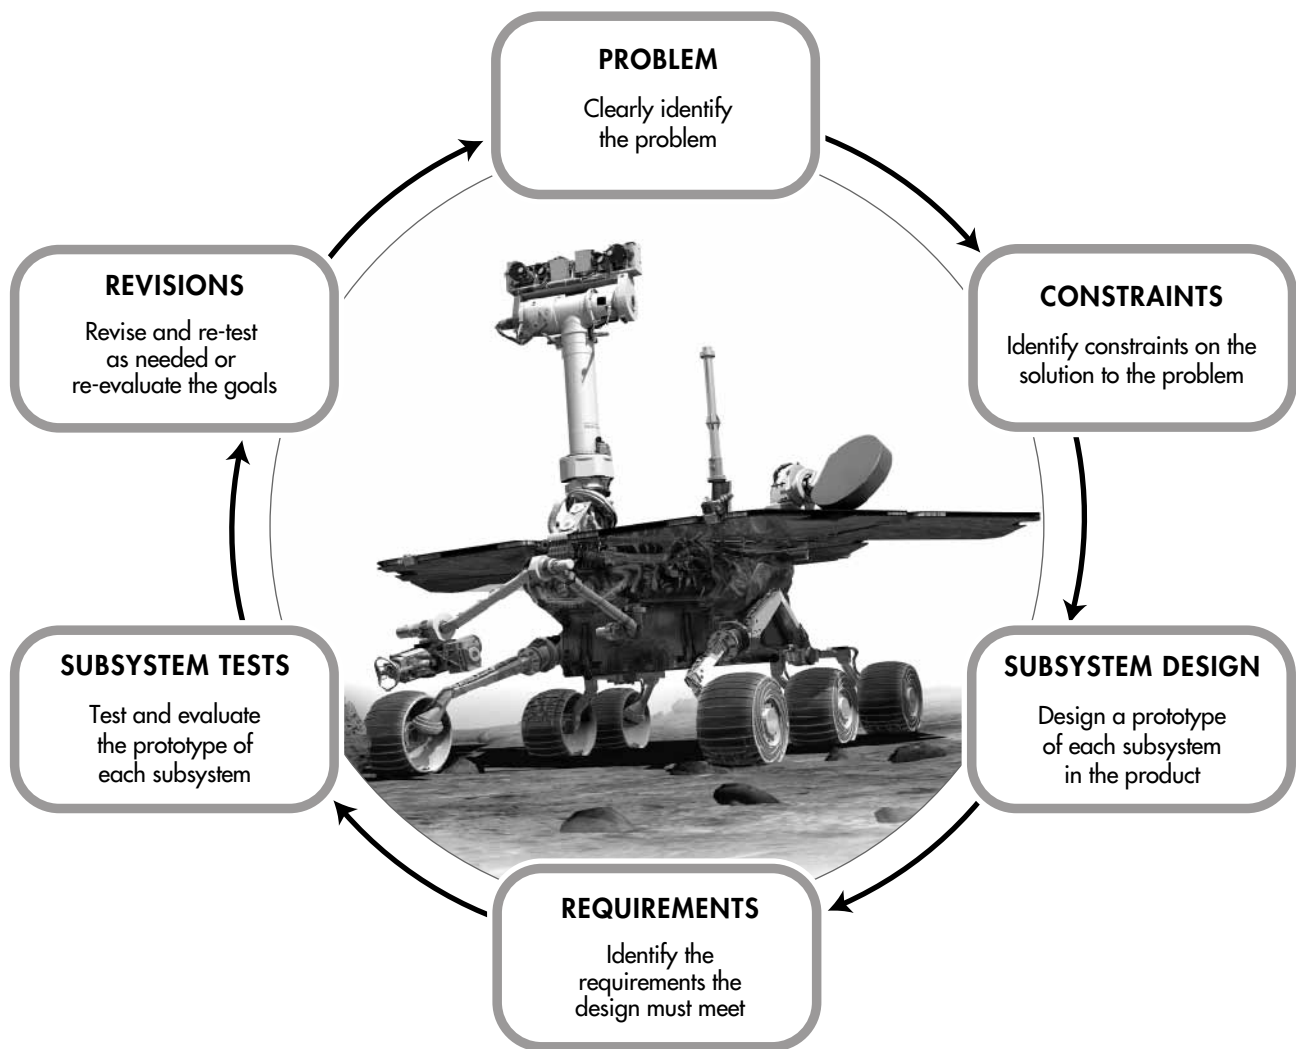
PROBLEM
Clearly identify the problem

CONSTRAINTS
Identify constraints on the solution to the problem

SUBSYSTEM DESIGN
Design a prototype of each subsystem in the product

REQUIREMENTS
Identify the requirements the design must meet

SUBSYSTEM TESTS
Test and evaluate the prototype of each subsystem

REVISIONS
Revise and re-test as needed or re-evaluate the goals